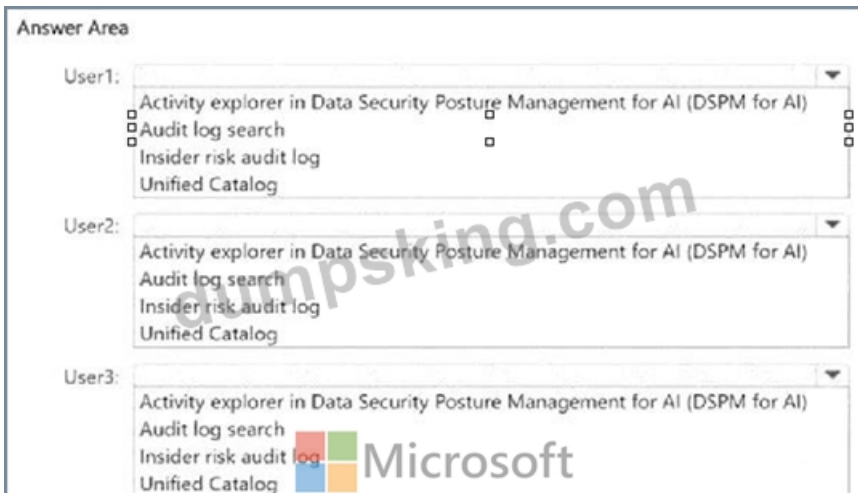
Answer Area

User1:
Activity explorer in Data Security Posture Management for AI (DSPM for AI)
Audit log search
Insider risk audit log
Unified Catalog

User2:
Activity explorer in Data Security Posture Management for AI (DSPM for AI)
Audit log search
Insider risk audit log
Unified Catalog

User3:
Activity explorer in Data Security Posture Management for AI (DSPM for AI)
Audit log search
Insider risk audit log
Unified Catalog

dumpsking.com

Microsoft